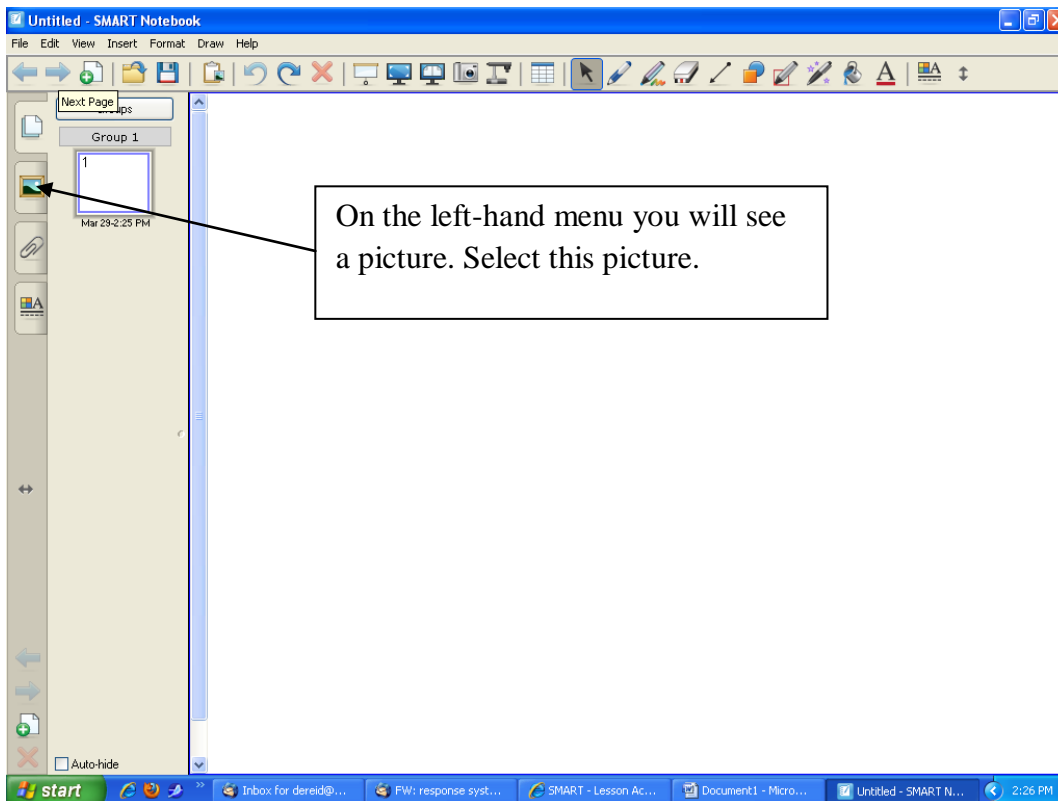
Untitled - SMART Notebook

File Edit View Insert Format Draw Help

Next Page

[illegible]ups

Group 1

1

Mar 29-2:25 PM

On the left-hand menu you will see a picture. Select this picture.

Auto-hide

start

Inbox for dereid@...

FW: response syst...

SMART - Lesson Ac...

Document1 - Micro...

Untitled - SMART N...

2:26 PM